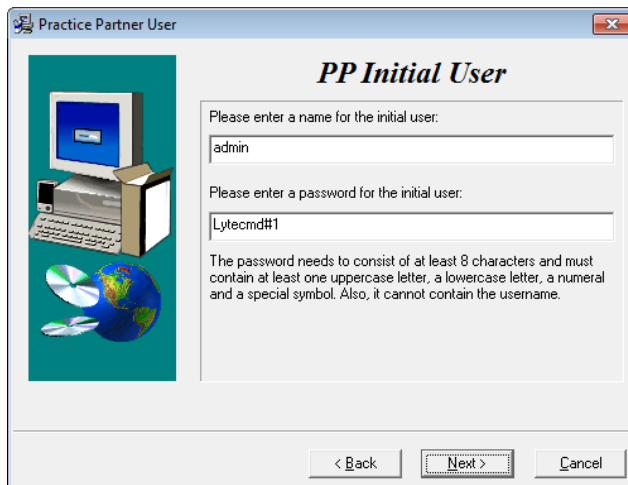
Practice Partner User

PP Initial User

Please enter a name for the initial user:

admin

Please enter a password for the initial user:

Lytecmd#1

The password needs to consist of at least 8 characters and must contain at least one uppercase letter, a lowercase letter, a numeral and a special symbol. Also, it cannot contain the username.

< Back

Next >

Cancel